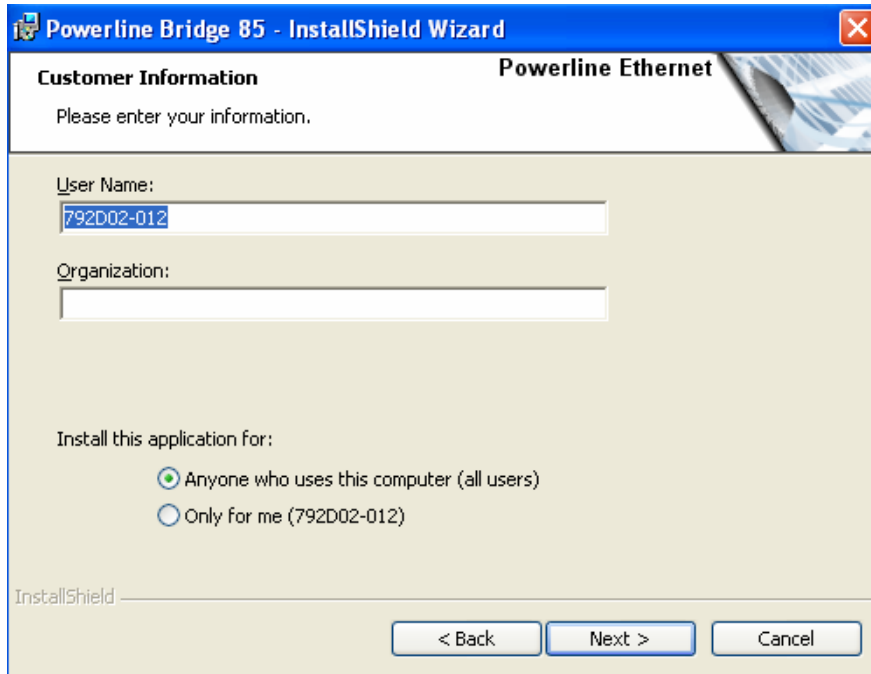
Powerline Bridge 85 - InstallShield Wizard

Customer Information

Powerline Ethernet

Please enter your information.

User Name:

792D02-012

Organization:

Install this application for:

Anyone who uses this computer (all users)

Only for me (792D02-012)

InstallShield

< Back

Next >

Cancel